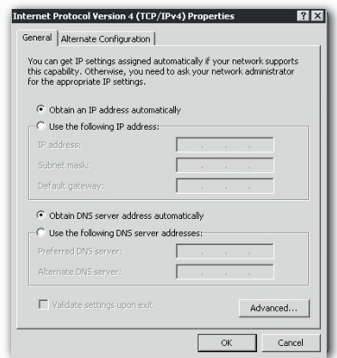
Internet Protocol Version 4 (TCP/IPv4) Properties

General | Alternate Configuration

You can get IP settings assigned automatically if your network supports this capability. Otherwise, you need to ask your network administrator for the appropriate IP settings.

Obtain an IP address automatically

Use the following IP address:

IP address:

Subnet mask:

Default gateway:

Obtain DNS server address automatically

Use the following DNS server addresses:

Preferred DNS server:

Alternate DNS server:

Validate settings upon exit

Advanced...

OK

Cancel